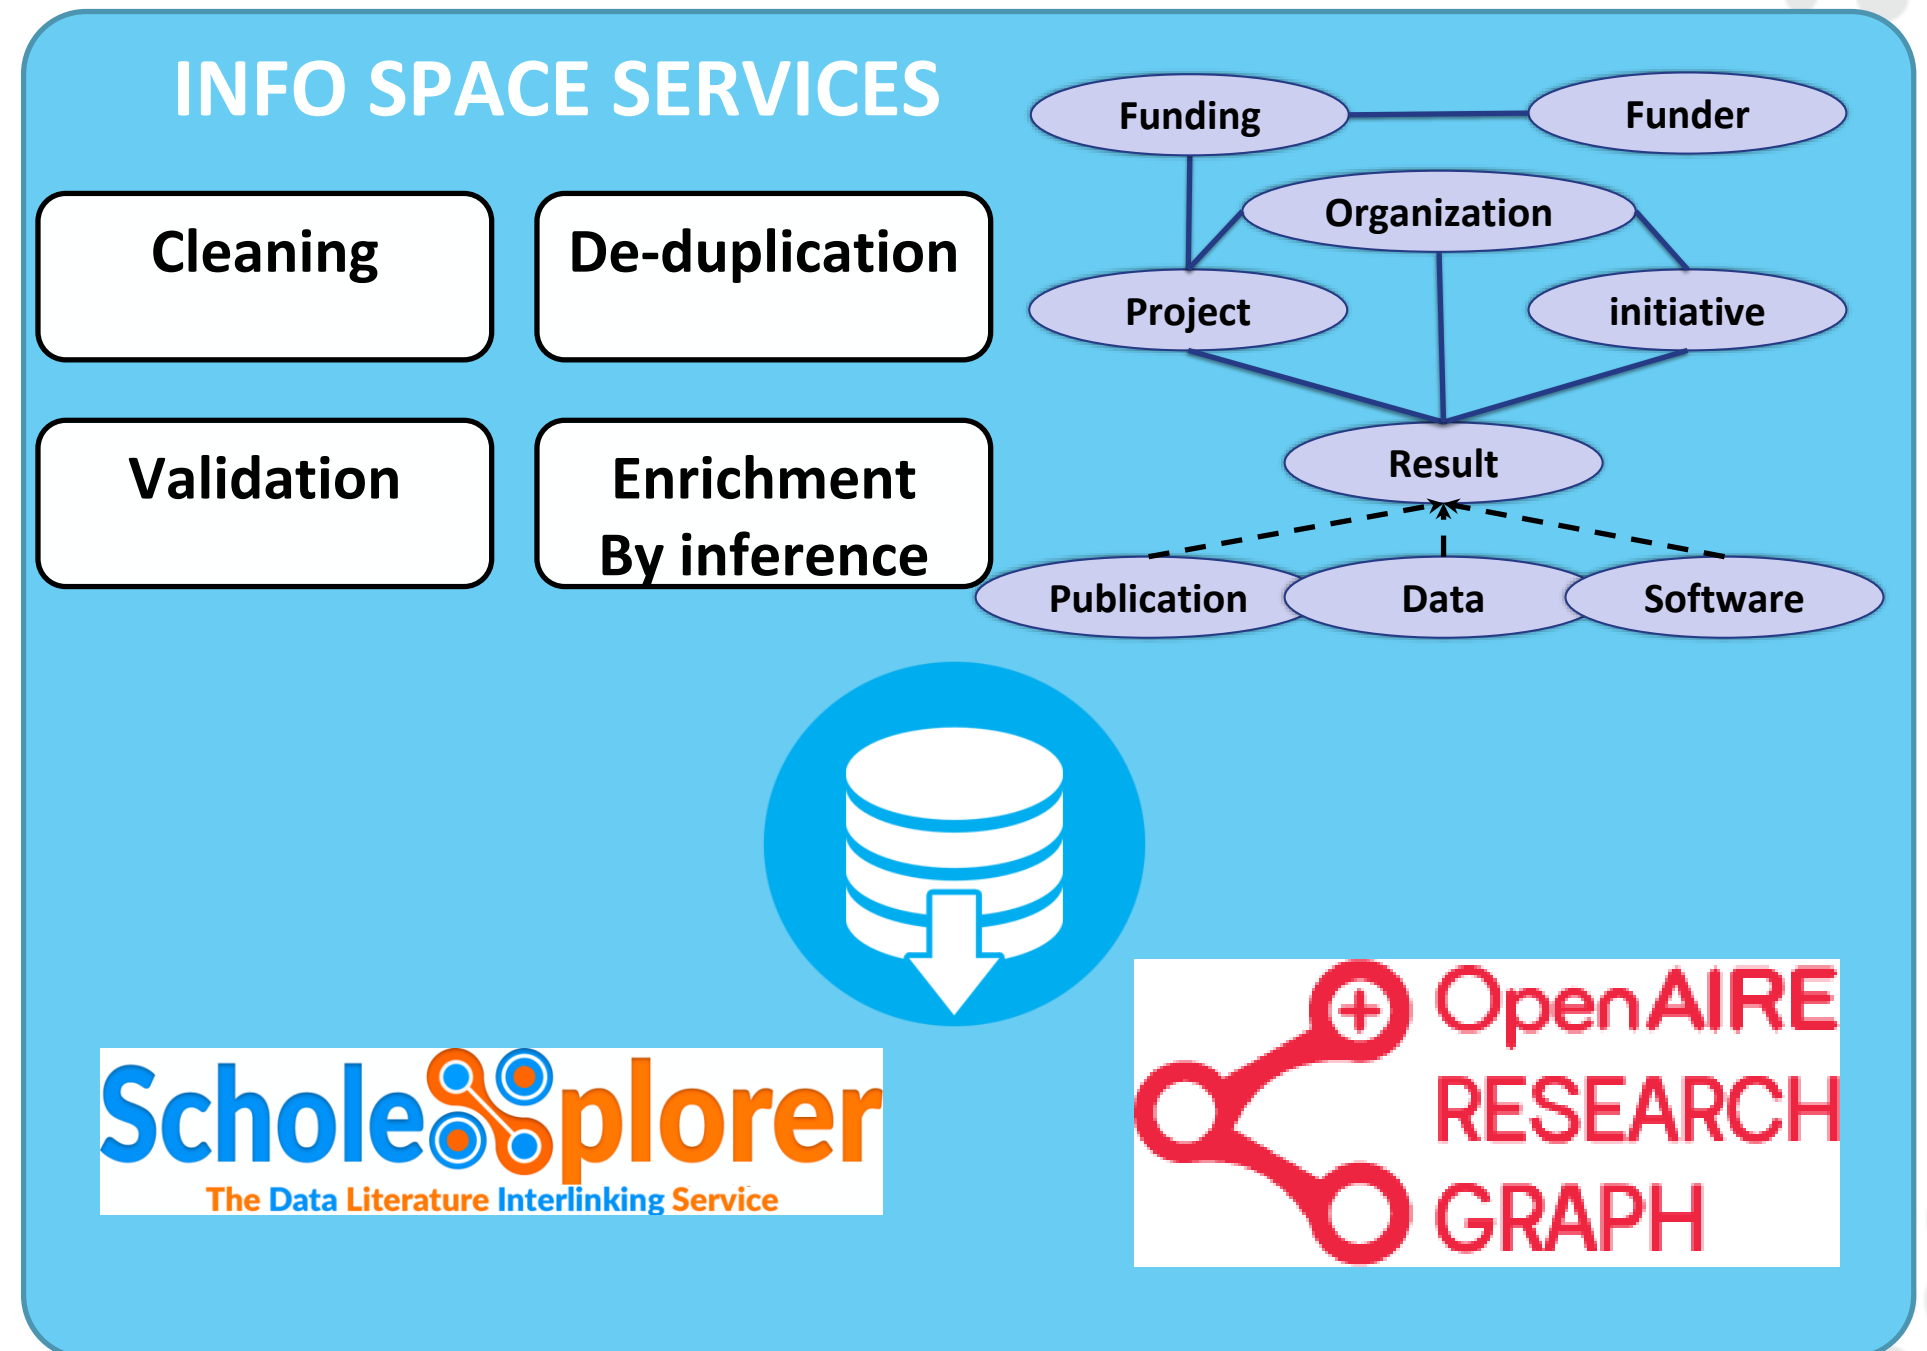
INFO SPACE SERVICES

Cleaning

De-duplication

Validation

Enrichment By inference

Funding

Funder

Organization

Project

initiative

Result

Publication

Data

Software

ScholeXplorer

The Data Literature Interlinking Service

OpenAIRE RESEARCH GRAPH